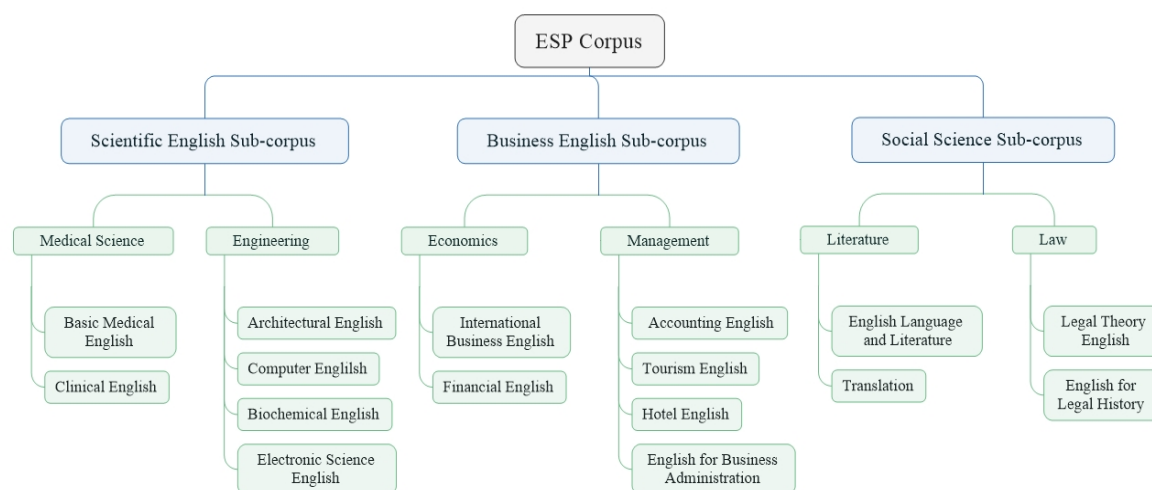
ESP Corpus

Scientific English Sub-corpus

Medical Science

Basic Medical English

Clinical English

Engineering

Architectural English

Computer Englilsh

Biochemical English

Electronic Science English

Business English Sub-corpus

Economics

International Business English

Financial English

Management

Accounting English

Tourism English

Hotel English

English for Business Administration

Social Science Sub-corpus

Literature

English Language and Literature

Translation

Law

Legal Theory English

English for Legal History